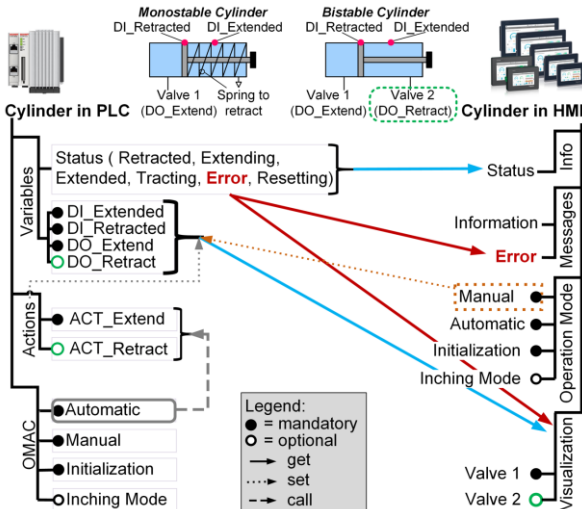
Monostable Cylinder
DI_Retracted DI_Extended
Valve 1 (DO_Extend)
Spring to retract

Bistable Cylinder
DI_Retracted DI_Extended
Valve 1 (DO_Extend)
Valve 2 (DO_Retract)

Cylinder in PLC

Cylinder in HMI

Variables
Status ( Retracted, Extending, Extended, Tracting, Error, Resetting)
DI_Extended
DI_Retracted
DO_Extend
DO_Retract

Actions
ACT_Extend
ACT_Retract

OMAC
Automatic
Manual
Initialization
Inching Mode

Legend:
● = mandatory
○ = optional
get
set
call

Info
Status

Messages
Information
Error

Operation Mode
Manual
Automatic
Initialization
Inching Mode

Visualization
Valve 1
Valve 2